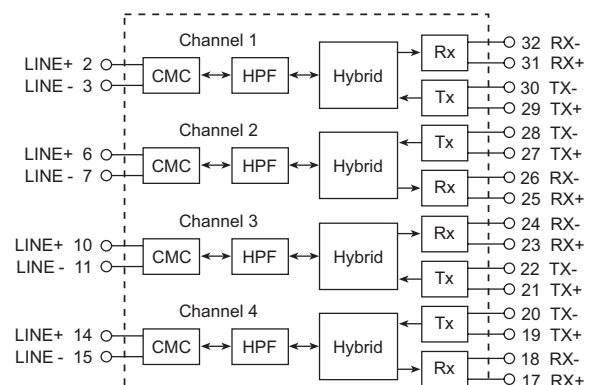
Channel 1

LINE+ 2
LINE - 3
CMC
HPF
Hybrid
Rx
Tx
32 RX-
31 RX+
30 TX-
29 TX+

Channel 2

LINE+ 6
LINE - 7
CMC
HPF
Hybrid
Tx
Rx
28 TX-
27 TX+
26 RX-
25 RX+

Channel 3

LINE+ 10
LINE - 11
CMC
HPF
Hybrid
Rx
Tx
24 RX-
23 RX+
22 TX-
21 TX+

Channel 4

LINE+ 14
LINE - 15
CMC
HPF
Hybrid
Tx
Rx
20 TX-
19 TX+
18 RX-
17 RX+